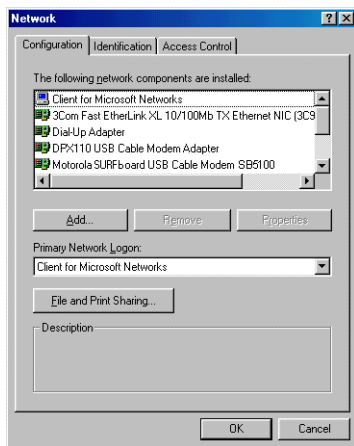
Network

?X

Configuration | Identification | Access Control

The following network components are installed:

Client for Microsoft Networks
3Com Fast EtherLink XL 10/100Mb TX Ethernet NIC (3C9
Dial-Up Adapter
DPX110 USB Cable Modem Adapter
Motorola SURFboard USB Cable Modem SB5100

Add... | Remove | Properties

Primary Network Logon:

Client for Microsoft Networks

File and Print Sharing...

Description

OK | Cancel